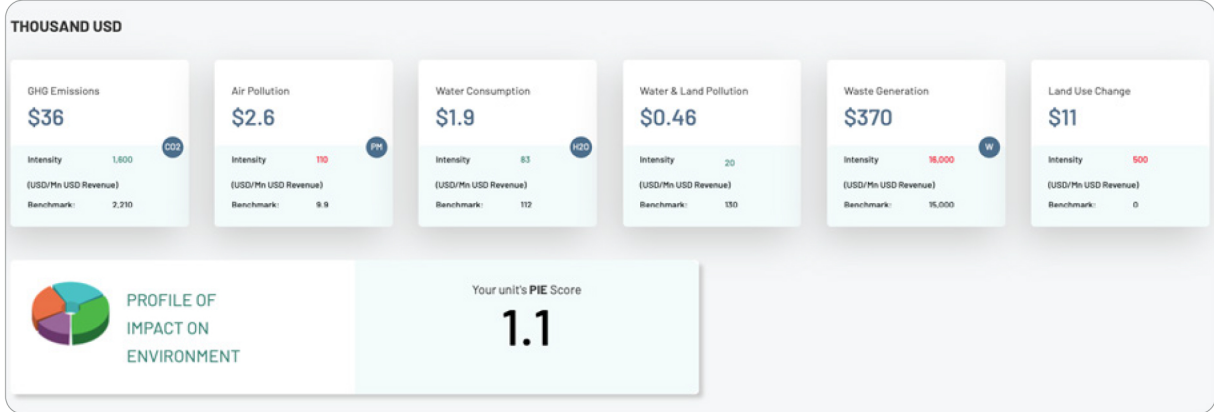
THOUSAND USD

GHG Emissions
$36
CO2
Intensity 1,600
(USD/Mn USD Revenue)
Benchmark: 2,210

Air Pollution
$2.6
PM
Intensity 110
(USD/Mn USD Revenue)
Benchmark: 9.9

Water Consumption
$1.9
H2O
Intensity 83
(USD/Mn USD Revenue)
Benchmark: 112

Water & Land Pollution
$0.46
Intensity 20
(USD/Mn USD Revenue)
Benchmark: 130

Waste Generation
$370
W
Intensity 16,000
(USD/Mn USD Revenue)
Benchmark: 15,000

Land Use Change
$11
Intensity 500
(USD/Mn USD Revenue)
Benchmark: 0

PROFILE OF IMPACT ON ENVIRONMENT

Your unit's **PIE** Score
1.1